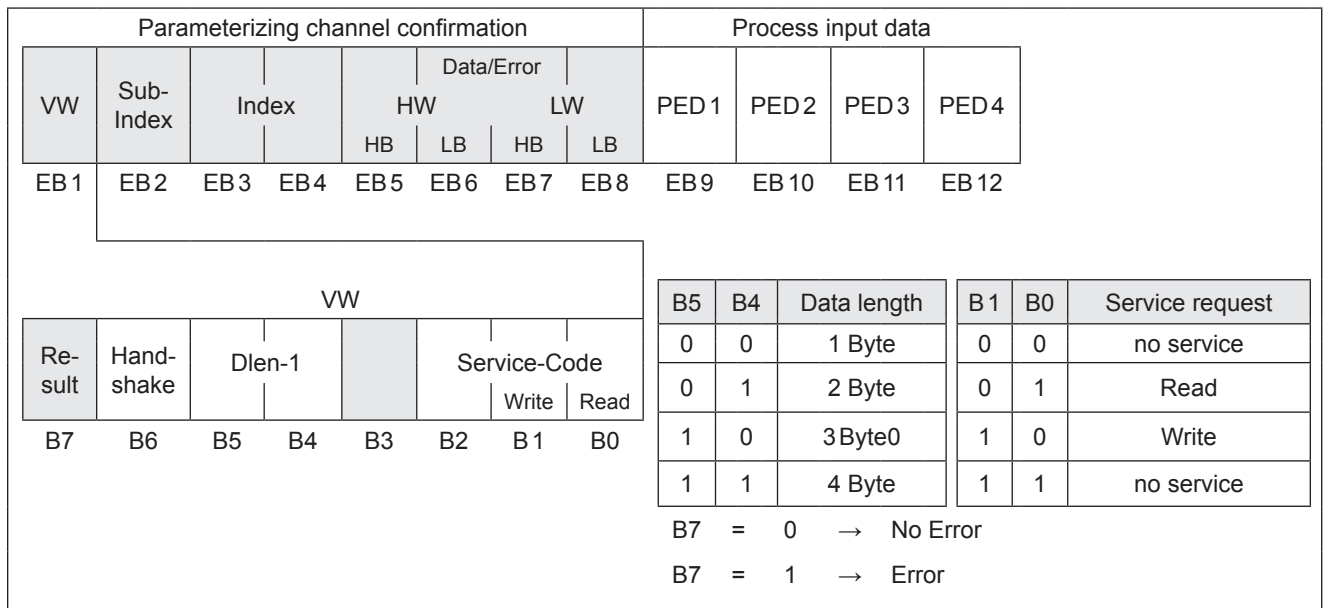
Parameterizing channel confirmation

Process input data

| VW | Sub-Index | Index | | Data/Error HW HB | LB | LW HB | LB | PED1 | PED2 | PED3 | PED4 |
|---|---|---|---|---|---|---|---|---|---|---|---|
| EB1 | EB2 | EB3 | EB4 | EB5 | EB6 | EB7 | EB8 | EB9 | EB10 | EB11 | EB12 |

VW

| Re-sult | Hand-shake | Dlen-1 | | | Service-Code | Write | Read |
|---|---|---|---|---|---|---|---|
| B7 | B6 | B5 | B4 | B3 | B2 | B1 | B0 |

| B5 | B4 | Data length |
|---|---|---|
| 0 | 0 | 1 Byte |
| 0 | 1 | 2 Byte |
| 1 | 0 | 3Byte0 |
| 1 | 1 | 4 Byte |

| B1 | B0 | Service request |
|---|---|---|
| 0 | 0 | no service |
| 0 | 1 | Read |
| 1 | 0 | Write |
| 1 | 1 | no service |

B7 = 0 → No Error

B7 = 1 → Error